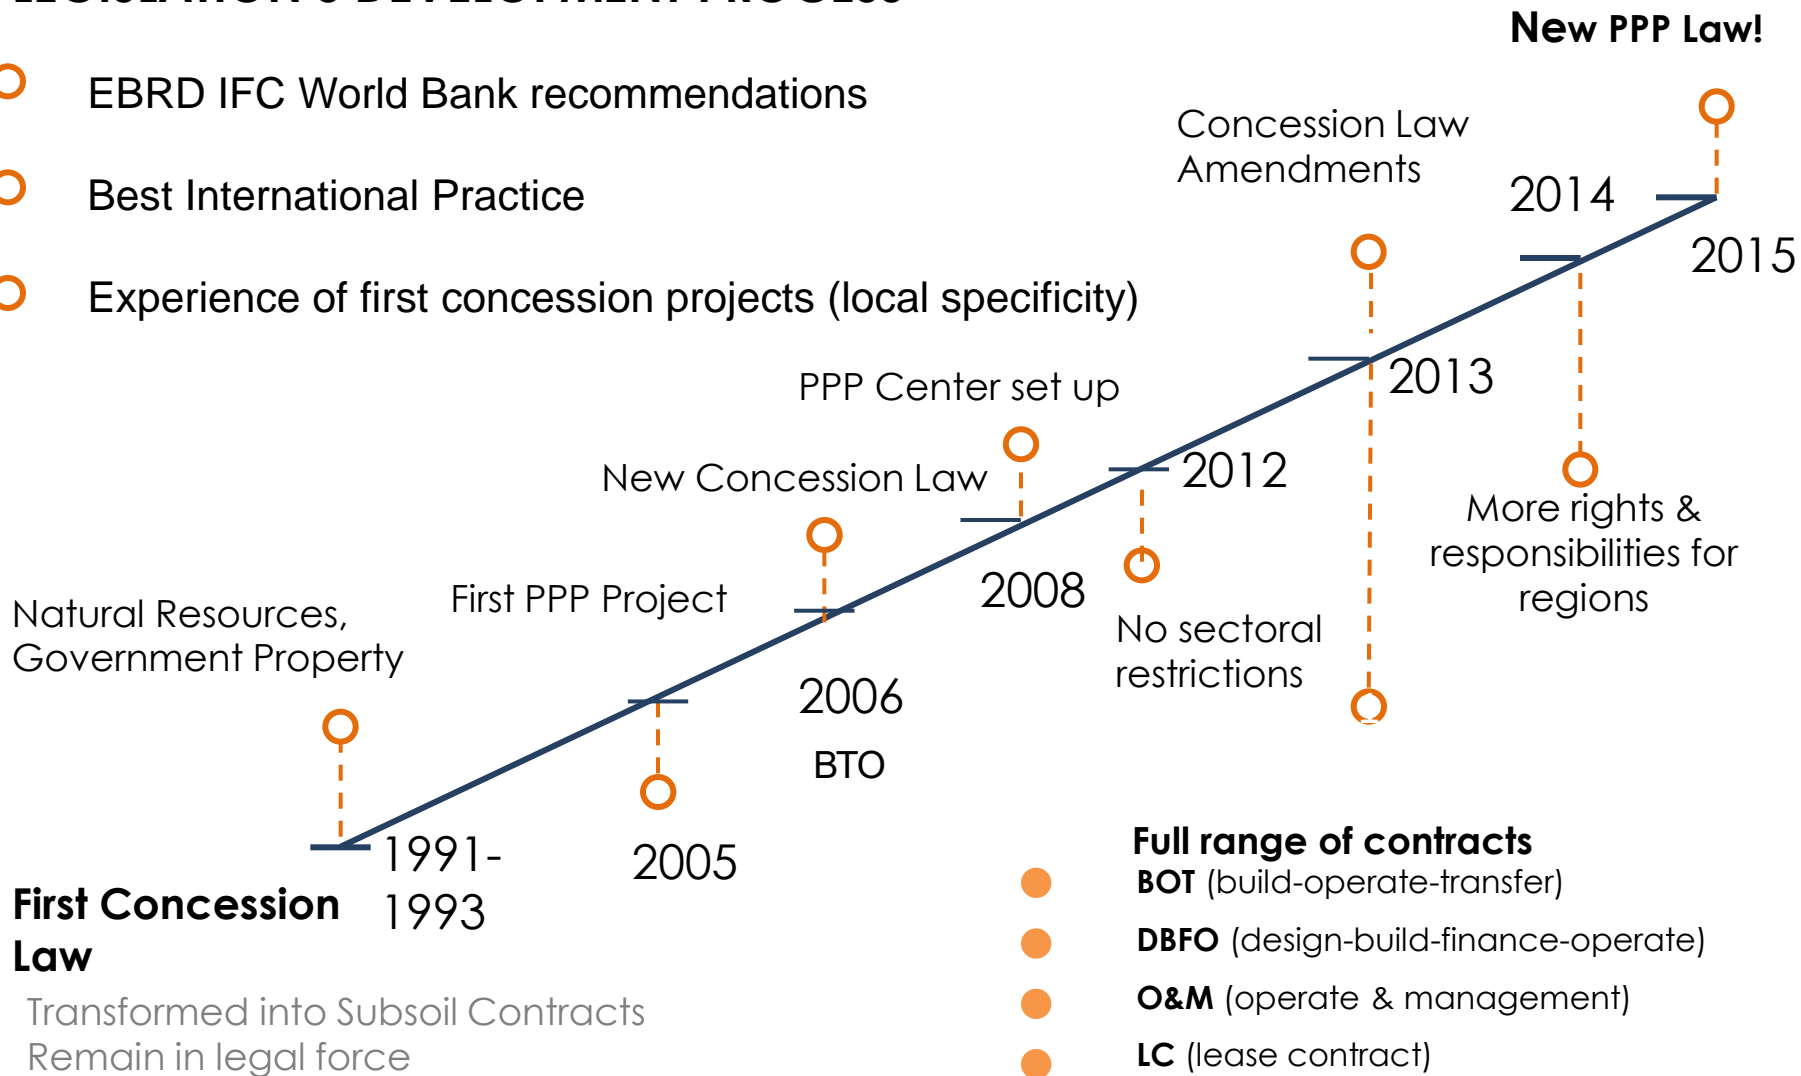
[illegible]

EBRD IFC World Bank recommendations

Best International Practice

Experience of first concession projects (local specificity)

New PPP Law!

Concession Law Amendments

2014

2015

2013

PPP Center set up

2012

New Concession Law

2008

More rights & responsibilities for regions

No sectoral restrictions

First PPP Project

Natural Resources, Government Property

2006

BTO

1991-1993

2005

First Concession Law

Transformed into Subsoil Contracts
Remain in legal force

Full range of contracts
**BOT** (build-operate-transfer)
**DBFO** (design-build-finance-operate)
**O&M** (operate & management)
**LC** (lease contract)